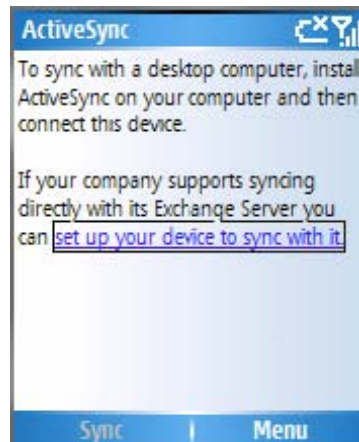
ActiveSync

To sync with a desktop computer, install ActiveSync on your computer and then connect this device.

If your company supports syncing directly with its Exchange Server you can set up your device to sync with it.

Sync | Menu